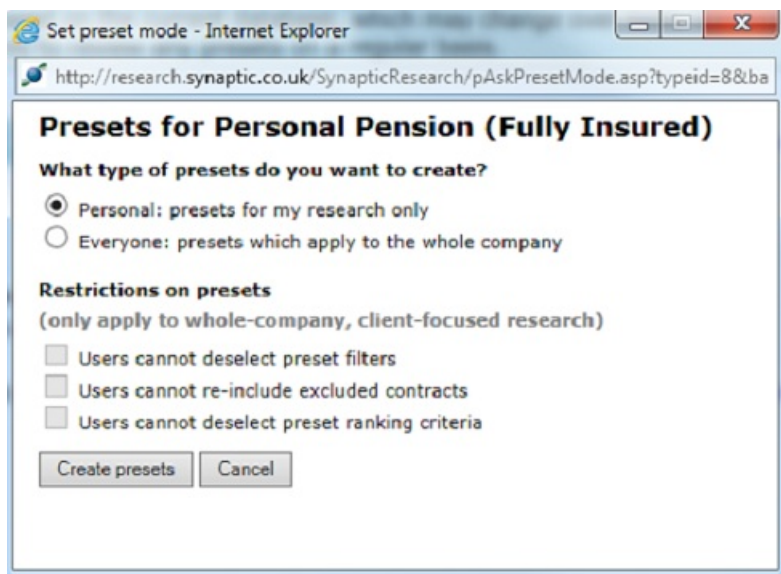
Set preset mode - Internet Explorer

http://research.synaptic.co.uk/SynapticResearch/pAskPresetMode.asp?typeid=8&ba

Presets for Personal Pension (Fully Insured)

What type of presets do you want to create?

Personal: presets for my research only

Everyone: presets which apply to the whole company

Restrictions on presets

(only apply to whole-company, client-focused research)

Users cannot deselect preset filters

Users cannot re-include excluded contracts

Users cannot deselect preset ranking criteria

Create presets

Cancel